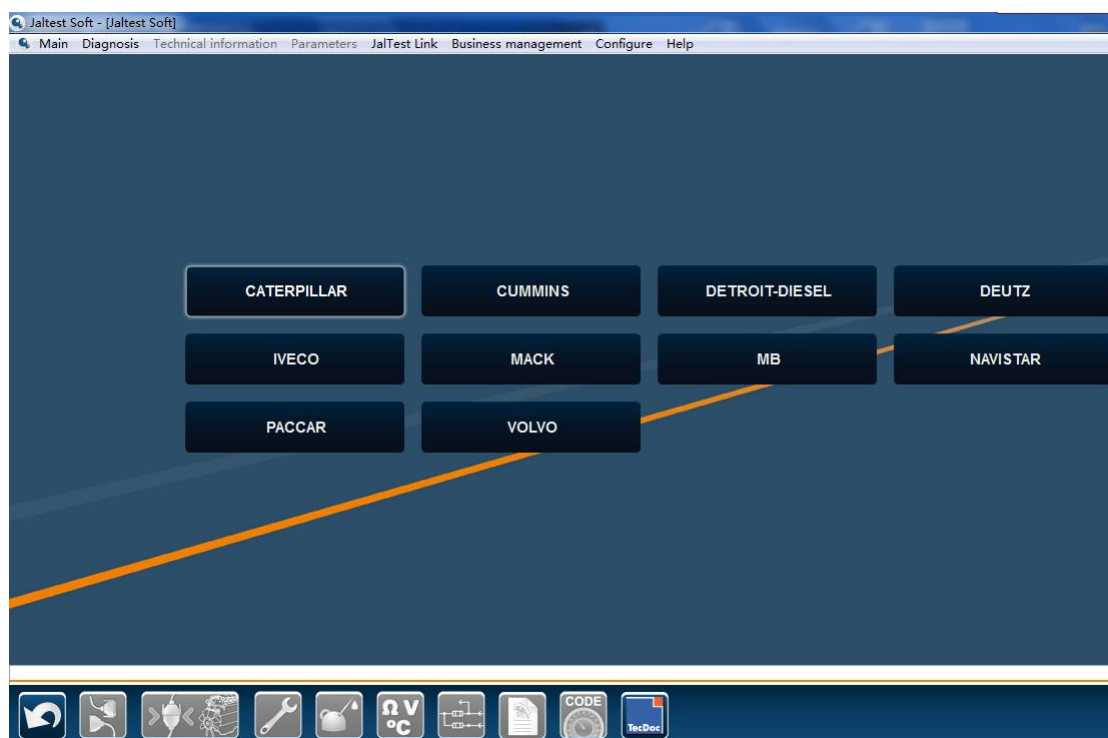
Jaltest Soft - [Jaltest Soft]

Main Diagnosis Technical information Parameters JalTest Link Business management Configure Help

CATERPILLAR
CUMMINS
DETROIT-DIESEL
DEUTZ
IVECO
MACK
MB
NAVISTAR
PACCAR
VOLVO

Ω V
ºC
CODE
TecDoc